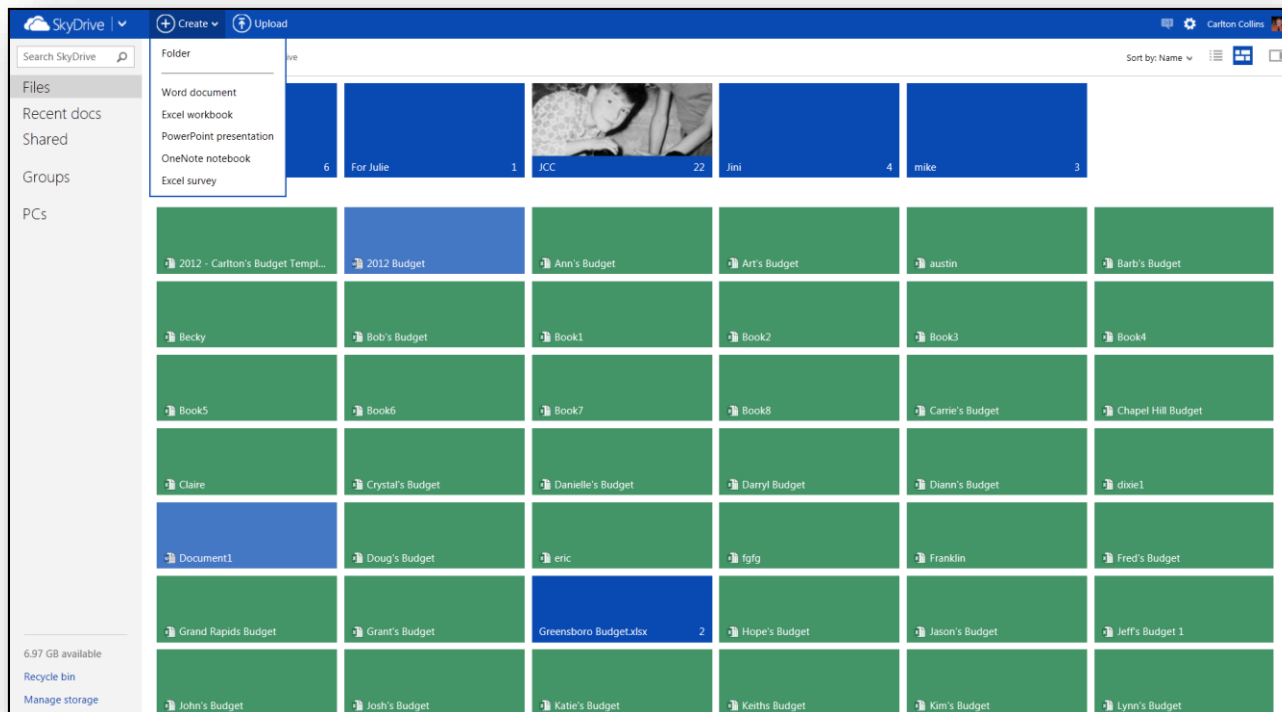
SkyDrive
Create
Upload
Carlton Collins

Search SkyDrive
Files
Recent docs
Shared
Groups
PCs

Folder
Word document
Excel workbook
PowerPoint presentation
OneNote notebook
Excel survey

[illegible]ive

Sort by: Name

6
For Julie 1
JCC 22
Jini 4
mike 3

2012 - Carlton's Budget Templ...
2012 Budget
Ann's Budget
Art's Budget
austin
Barb's Budget
Becky
Bob's Budget
Book1
Book2
Book3
Book4
Book5
Book6
Book7
Book8
Carrie's Budget
Chapel Hill Budget
Claire
Crystal's Budget
Danielle's Budget
Darryl Budget
Diann's Budget
dixie1
Document1
Doug's Budget
eric
fgfg
Franklin
Fred's Budget
Grand Rapids Budget
Grant's Budget
Greensboro Budget.xlsx 2
Hope's Budget
Jason's Budget
Jeff's Budget 1
John's Budget
Josh's Budget
Katie's Budget
Keiths Budget
Kim's Budget
Lynn's Budget

6.97 GB available
Recycle bin
Manage storage